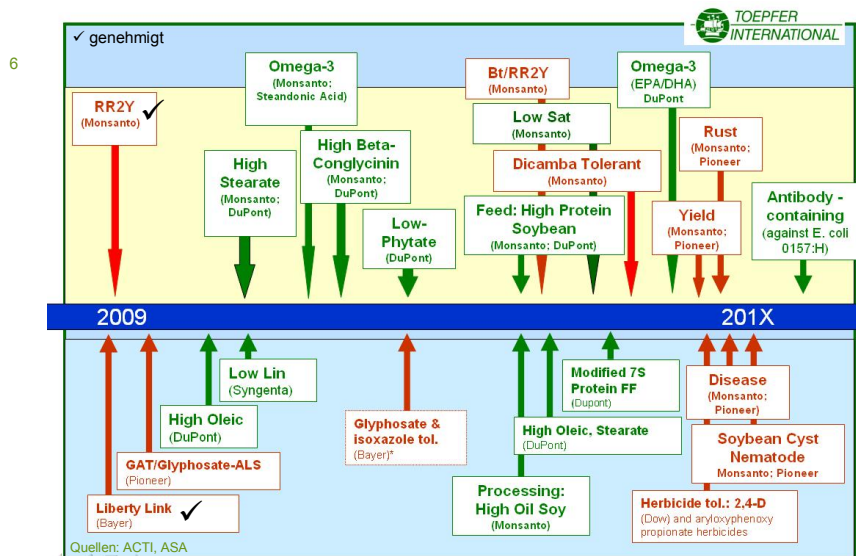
6

✓ genehmigt

TOEPFER INTERNATIONAL

RR2Y ✓
(Monsanto)

High Stearate
(Monsanto; DuPont)

Omega-3
(Monsanto; Steandonic Acid)

High Beta-Conglycinin
(Monsanto; DuPont)

Low-Phytate
(DuPont)

Bt/RR2Y
(Monsanto)

Low Sat
(Monsanto)

Dicamba Tolerant
(Monsanto)

Feed: High Protein Soybean
(Monsanto; DuPont)

Omega-3
(EPA/DHA)
DuPont

Rust
(Monsanto; Pioneer)

Yield
(Monsanto; Pioneer)

Antibody - containing
(against E. coli 0157:H)

2009

201X

Low Lin
(Syngenta)

High Oleic
(DuPont)

GAT/Glyphosate-ALS
(Pioneer)

Liberty Link ✓
(Bayer)

Glyphosate & isoxazole tol.
(Bayer)*

Modified 7S Protein FF
(Dupont)

High Oleic, Stearate
(DuPont)

Processing: High Oil Soy
(Monsanto)

Disease
(Monsanto; Pioneer)

Soybean Cyst Nematode
Monsanto; Pioneer

Herbicide tol.: 2,4-D
(Dow) and aryloxyphenoxy propionate herbicides

Quellen: ACTI, ASA